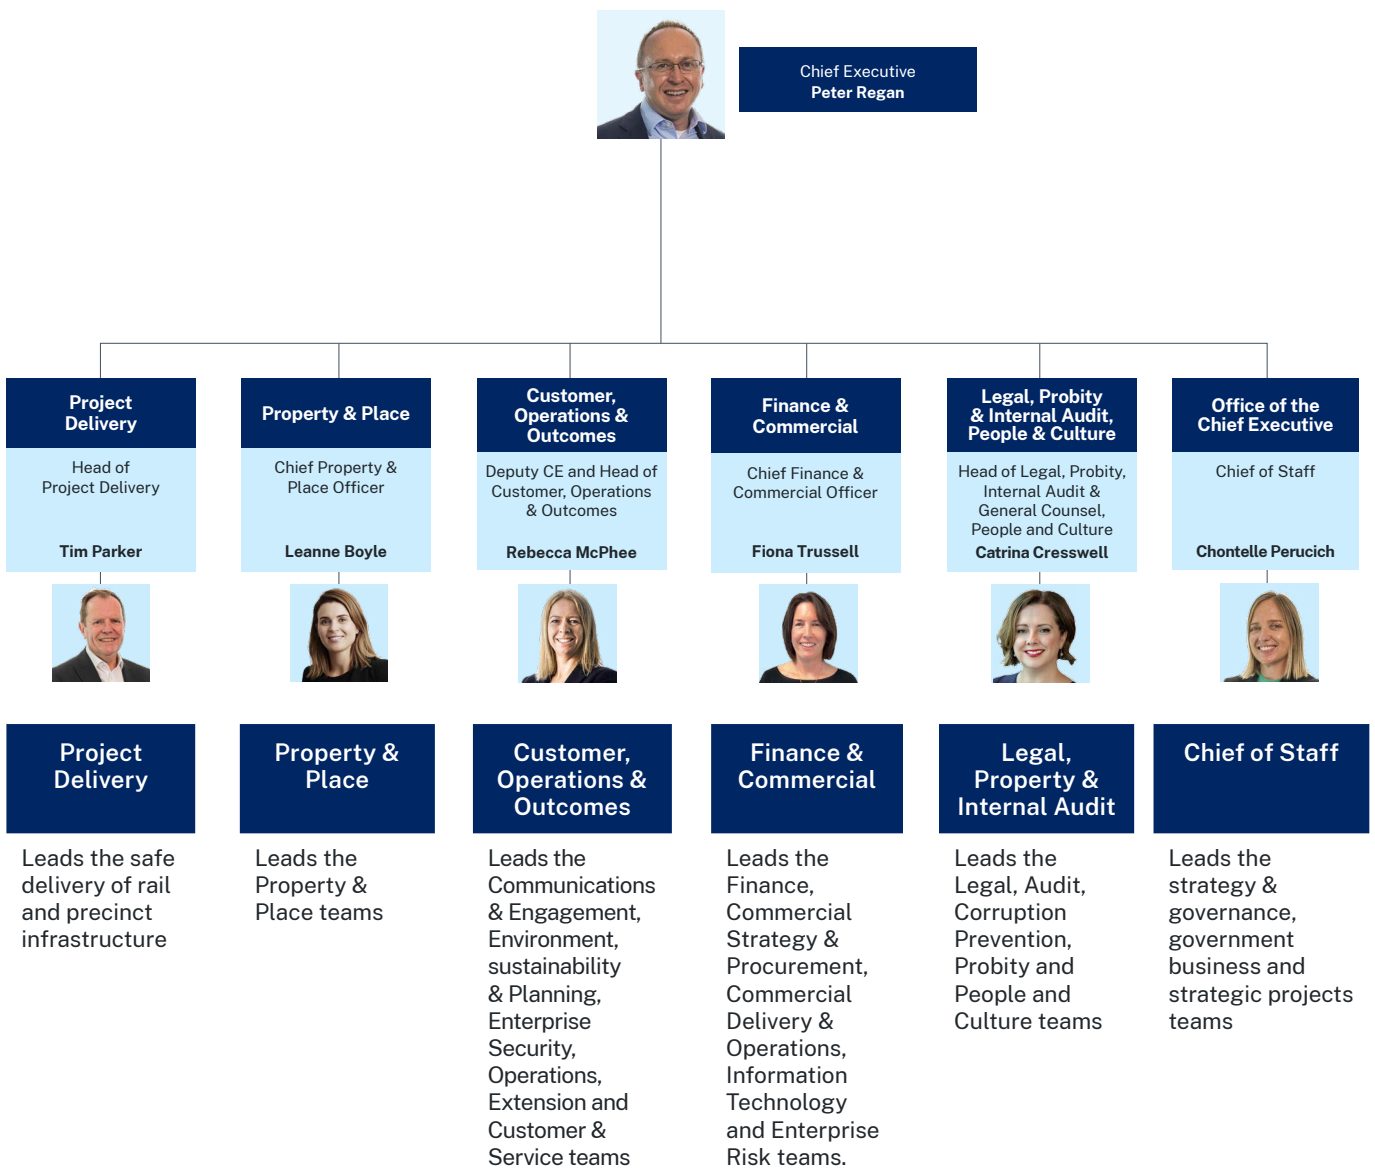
Chief Executive
Peter Regan

Project Delivery
Head of Project Delivery
Tim Parker

Property & Place
Chief Property & Place Officer
Leanne Boyle

Customer, Operations & Outcomes
Deputy CE and Head of Customer, Operations & Outcomes
Rebecca McPhee

Finance & Commercial
Chief Finance & Commercial Officer
Fiona Trussell

Legal, Probity & Internal Audit, People & Culture
Head of Legal, Probity, Internal Audit & General Counsel, People and Culture
Catrina Cresswell

Office of the Chief Executive
Chief of Staff
Chontelle Perucich

Project Delivery
Leads the safe delivery of rail and precinct infrastructure

Property & Place
Leads the Property & Place teams

Customer, Operations & Outcomes
Leads the Communications & Engagement, Environment, sustainability & Planning, Enterprise Security, Operations, Extension and Customer & Service teams

Finance & Commercial
Leads the Finance, Commercial Strategy & Procurement, Commercial Delivery & Operations, Information Technology and Enterprise Risk teams.

Legal, Property & Internal Audit
Leads the Legal, Audit, Corruption Prevention, Probity and People and Culture teams

Chief of Staff
Leads the strategy & governance, government business and strategic projects teams